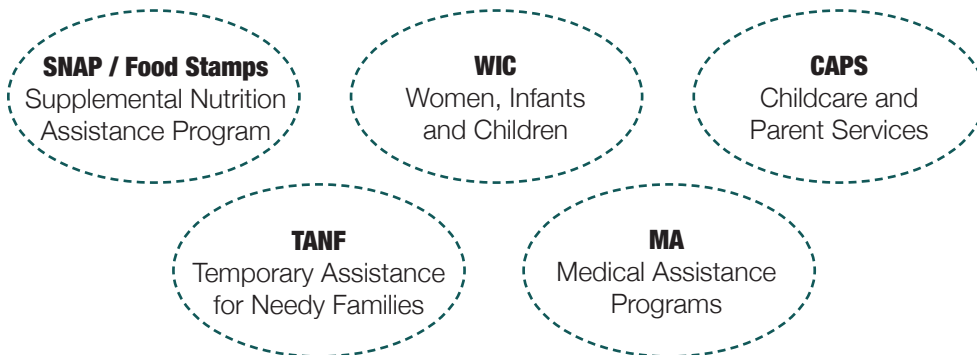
SNAP / Food Stamps
Supplemental Nutrition Assistance Program

WIC
Women, Infants and Children

CAPS
Childcare and Parent Services

TANF
Temporary Assistance for Needy Families

MA
Medical Assistance Programs